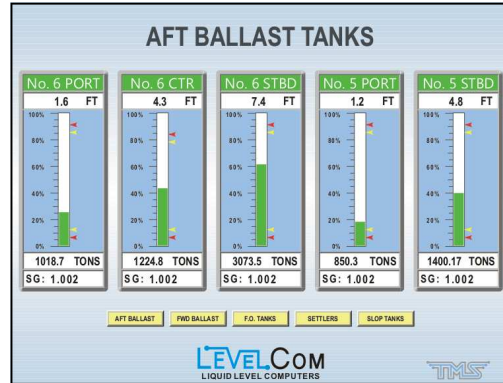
AFT BALLAST TANKS

No. 6 PORT
1.6 FT
100%
80%
60%
40%
20%
0%
1018.7 TONS
SG: 1.002

No. 6 CTR
4.3 FT
100%
80%
60%
40%
20%
0%
1224.8 TONS
SG: 1.002

No. 6 STBD
7.4 FT
100%
80%
60%
40%
20%
0%
3073.5 TONS
SG: 1.002

No. 5 PORT
1.2 FT
100%
80%
60%
40%
20%
0%
850.3 TONS
SG: 1.002

No. 5 STBD
4.8 FT
100%
80%
60%
40%
20%
0%
1400.17 TONS
SG: 1.002

AFT BALLAST
FWD BALLAST
F.O. TANKS
SETTLERS
SLOP TANKS

LEVELCOM
LIQUID LEVEL COMPUTERS

TMS